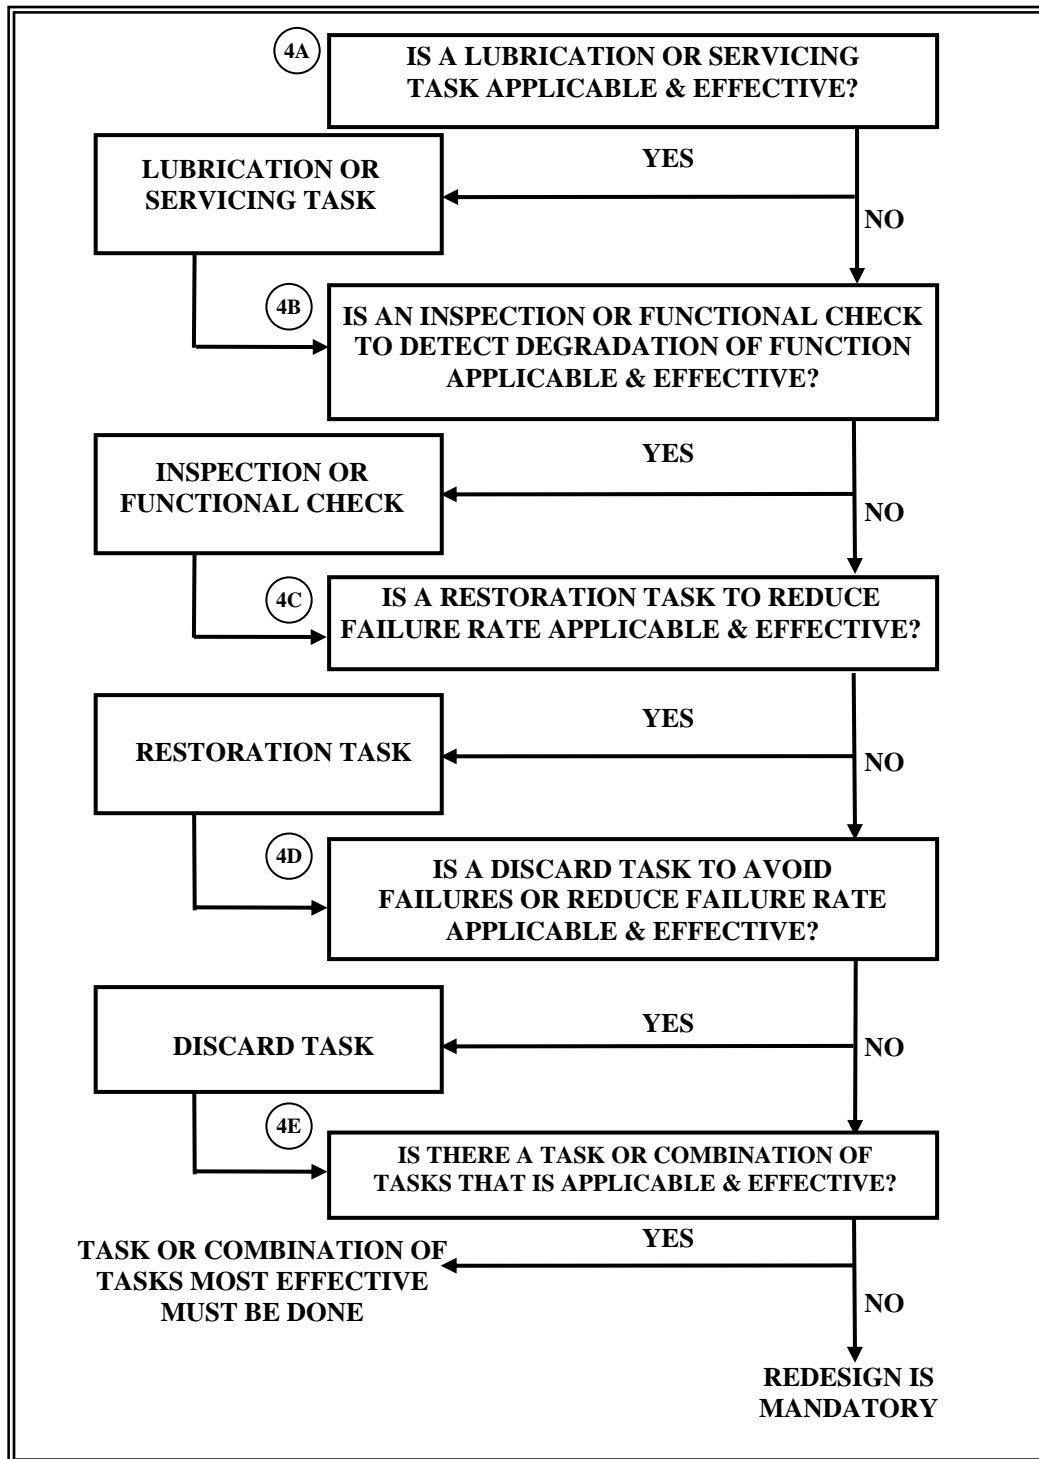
4A

IS A LUBRICATION OR SERVICING TASK APPLICABLE & EFFECTIVE?

YES

LUBRICATION OR SERVICING TASK

NO

4B

IS AN INSPECTION OR FUNCTIONAL CHECK TO DETECT DEGRADATION OF FUNCTION APPLICABLE & EFFECTIVE?

YES

INSPECTION OR FUNCTIONAL CHECK

NO

4C

IS A RESTORATION TASK TO REDUCE FAILURE RATE APPLICABLE & EFFECTIVE?

YES

RESTORATION TASK

NO

4D

IS A DISCARD TASK TO AVOID FAILURES OR REDUCE FAILURE RATE APPLICABLE & EFFECTIVE?

YES

DISCARD TASK

NO

4E

IS THERE A TASK OR COMBINATION OF TASKS THAT IS APPLICABLE & EFFECTIVE?

YES

TASK OR COMBINATION OF TASKS MOST EFFECTIVE MUST BE DONE

NO

REDESIGN IS MANDATORY